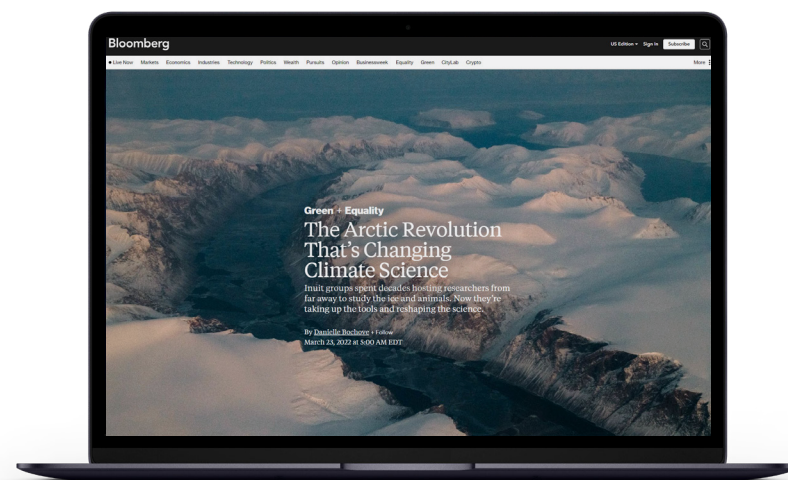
Bloomberg

US Edition Sign In Subscribe

● Live Now Markets Economics Industries Technology Politics Wealth Pursuits Opinion Businessweek Equality Green CityLab Crypto More

Green + Equality

The Arctic Revolution That's Changing Climate Science

Inuit groups spent decades hosting researchers from far away to study the ice and animals. Now they're taking up the tools and reshaping the science.

By Danielle Bochove + Follow
March 23, 2022 at 5:00 AM EDT